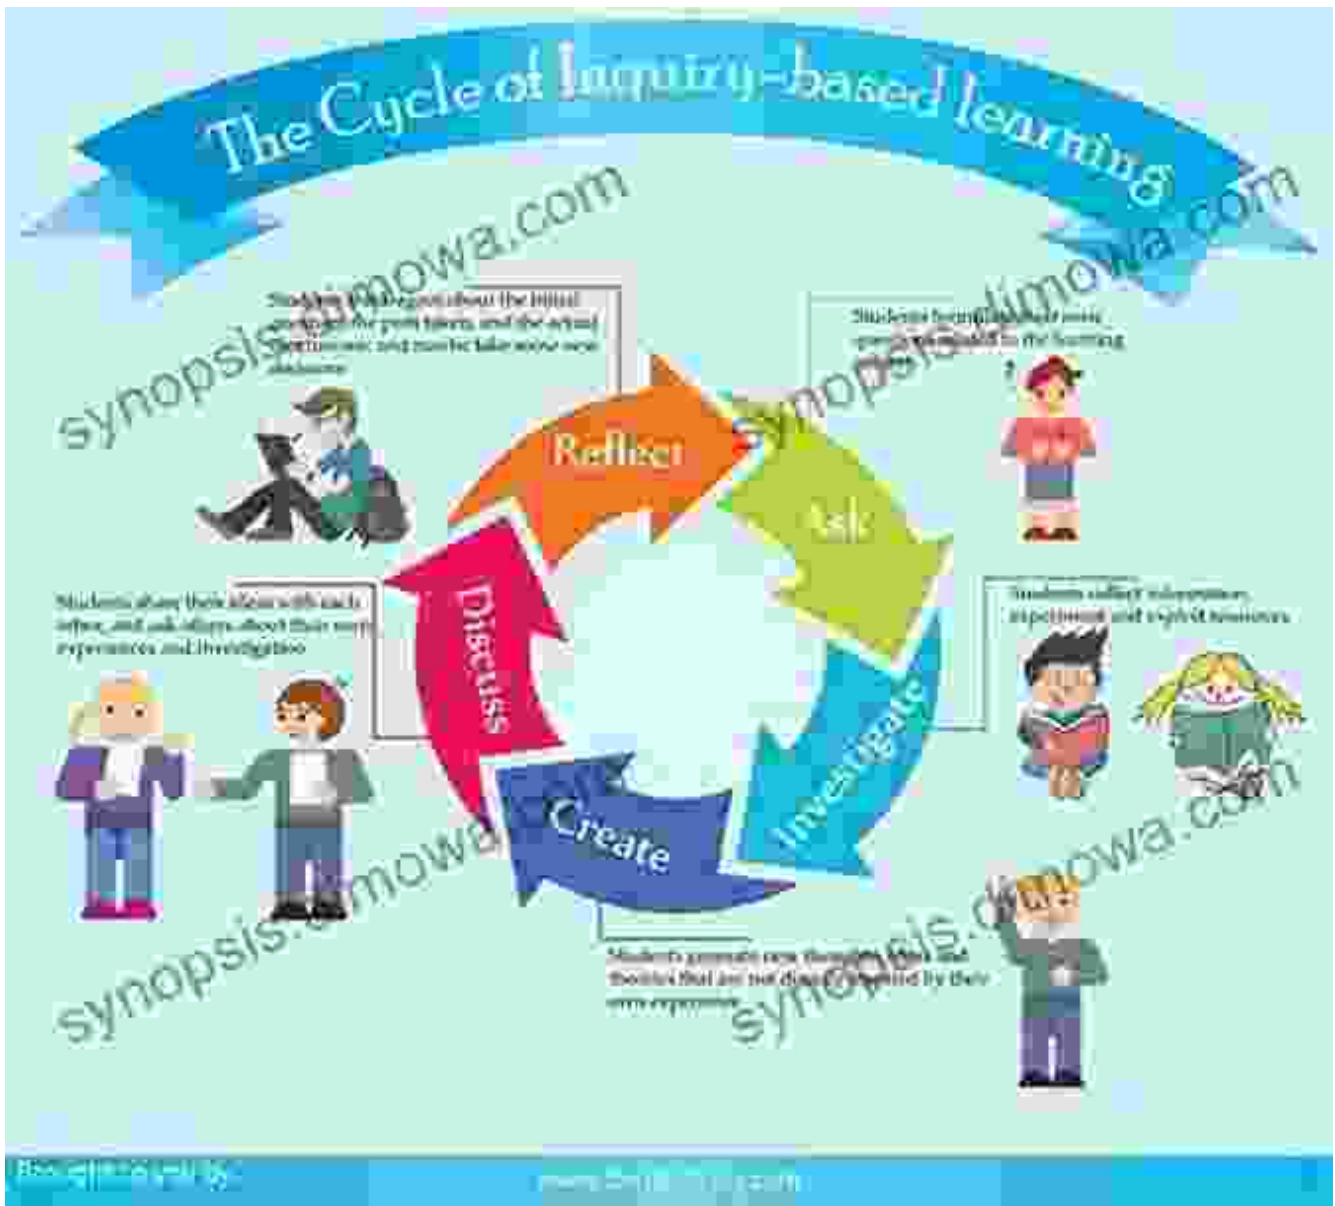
The Cycle of Inquiry-based learning

synopsis.dimowa.com

Students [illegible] about the initial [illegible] for posts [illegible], and the actual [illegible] and maybe take some new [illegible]

Students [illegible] more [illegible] in the learning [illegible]

Reflect

Ask

Discuss

Investigate

Create

Students share their ideas with each other, and ask others about their own experiences and investigation

Students collect information, experiment and exploit resources

Students generate new thoughts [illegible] and theories that are not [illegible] by their own experience

synopsis.dimowa.com

synopsis.dimowa.com

synopsis.dimowa.com

synopsis.dimowa.com

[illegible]

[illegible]